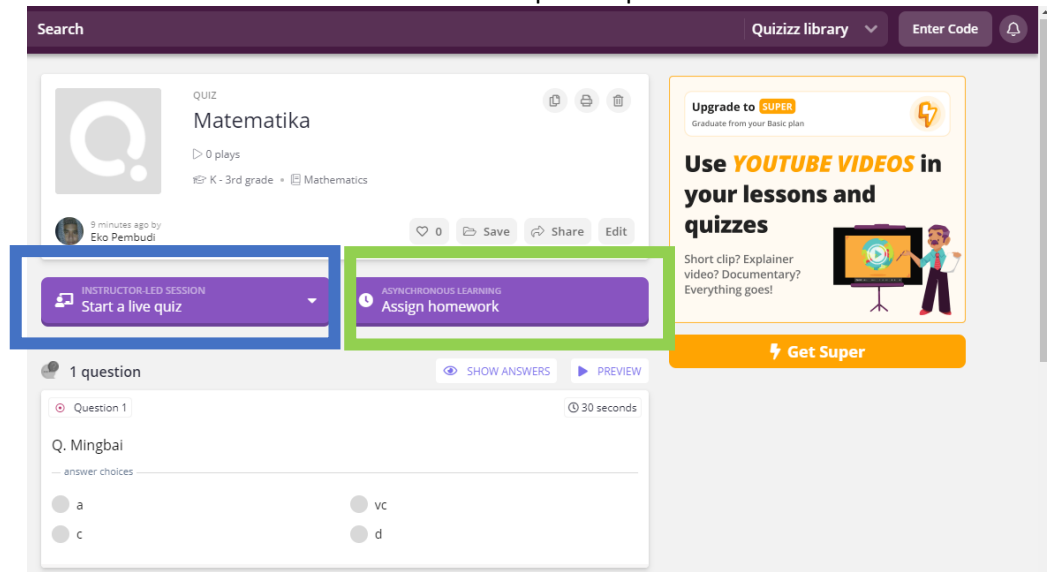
Search

Quizizz library

Enter Code

QUIZ

Matematika

0 plays

K - 3rd grade • Mathematics

9 minutes ago by
Eko Pembudi

0 Save Share Edit

INSTRUCTOR-LED SESSION
Start a live quiz

ASYNCHRONOUS LEARNING
Assign homework

Upgrade to SUPER
Graduate from your Basic plan

Use YOUTUBE VIDEOS in your lessons and quizzes

Short clip? Explainer video? Documentary? Everything goes!

Get Super

1 question

SHOW ANSWERS

PREVIEW

Question 1

30 seconds

Q. Mingbai

answer choices

a

vc

c

d